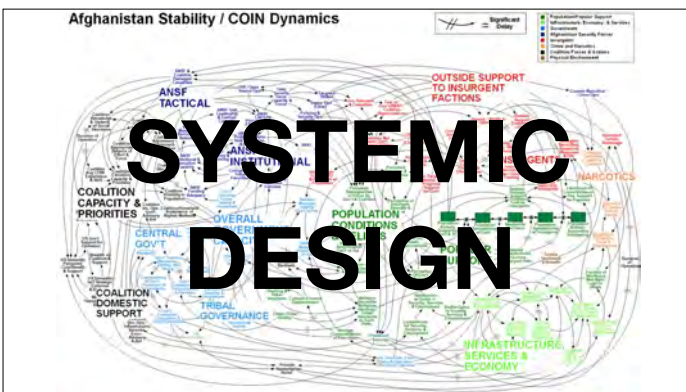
Afghanistan Stability / COIN Dynamics

Significant Delay

SYSTEMIC DESIGN

ANSF TACTICAL

ANSF INSTITUTIONAL

OUTSIDE SUPPORT TO INSURGENT FACTIONS

NARCOTICS

COALITION CAPACITY & PRIORITIES

OVERALL

CENTRAL GOV'T

POPULATION CONDITIONS

COALITION DOMESTIC SUPPORT

TRIBAL GOVERNANCE

INFRASTRUCTURE, SERVICES & ECONOMY